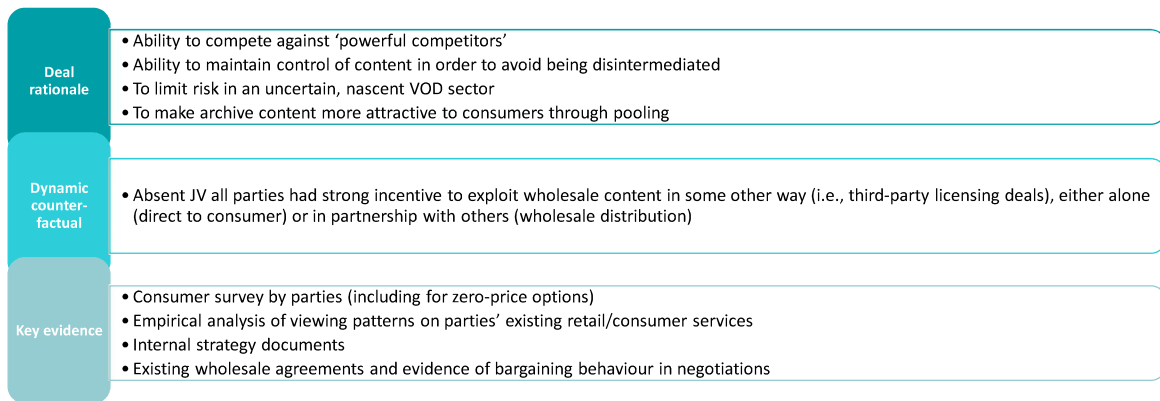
Deal rationale

• Ability to compete against ‘powerful competitors’
• Ability to maintain control of content in order to avoid being disintermediated
• To limit risk in an uncertain, nascent VOD sector
• To make archive content more attractive to consumers through pooling

Dynamic counterfactual

• Absent JV all parties had strong incentive to exploit wholesale content in some other way (i.e., third-party licensing deals), either alone (direct to consumer) or in partnership with others (wholesale distribution)

Key evidence

• Consumer survey by parties (including for zero-price options)
• Empirical analysis of viewing patterns on parties’ existing retail/consumer services
• Internal strategy documents
• Existing wholesale agreements and evidence of bargaining behaviour in negotiations